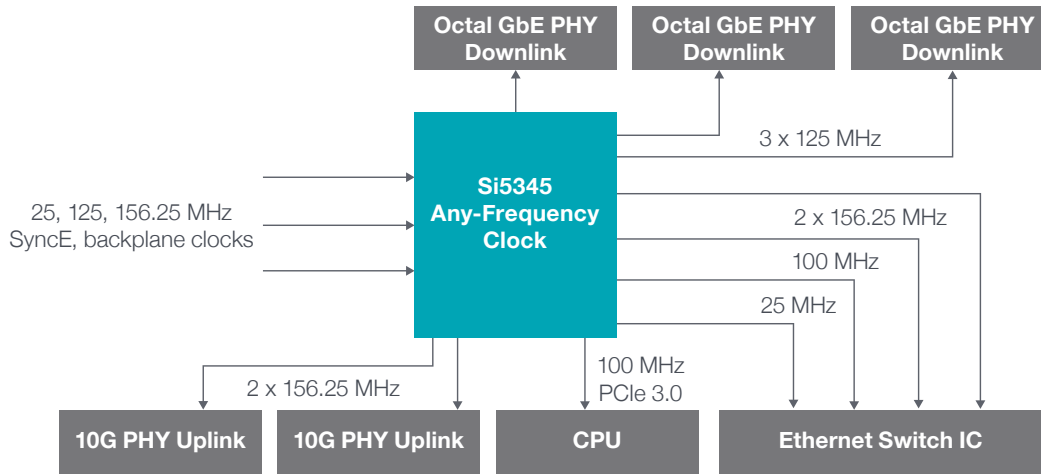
Octal GbE PHY Downlink

Octal GbE PHY Downlink

Octal GbE PHY Downlink

3 x 125 MHz

25, 125, 156.25 MHz SyncE, backplane clocks

Si5345 Any-Frequency Clock

2 x 156.25 MHz

100 MHz

25 MHz

2 x 156.25 MHz

100 MHz PCIe 3.0

10G PHY Uplink

10G PHY Uplink

CPU

Ethernet Switch IC